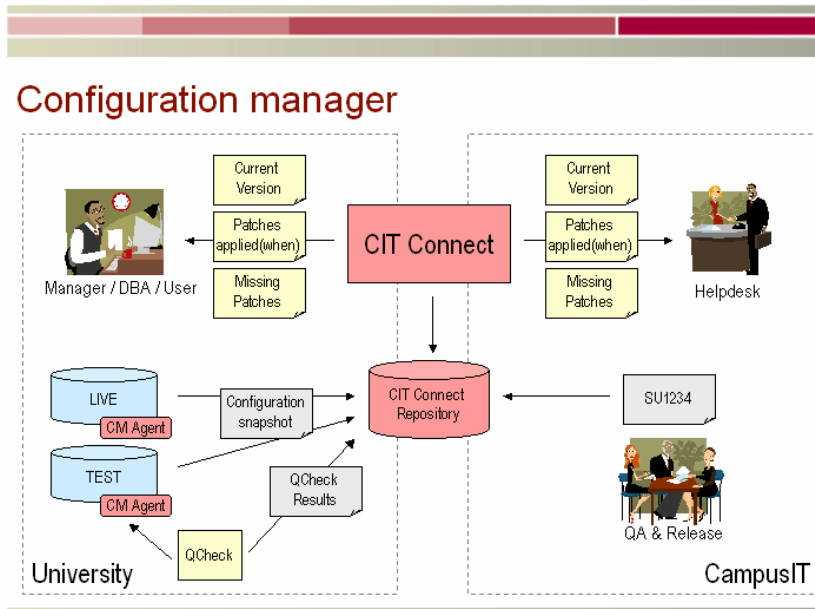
Configuration manager

Current Version

Patches applied(when)

Missing Patches

Manager / DBA / User

CIT Connect

Current Version

Patches applied(when)

Missing Patches

Helpdesk

LIVE

CM Agent

Configuration snapshot

CIT Connect Repository

SU1234

TEST

CM Agent

QCheck Results

QA & Release

QCheck

University

CampusIT